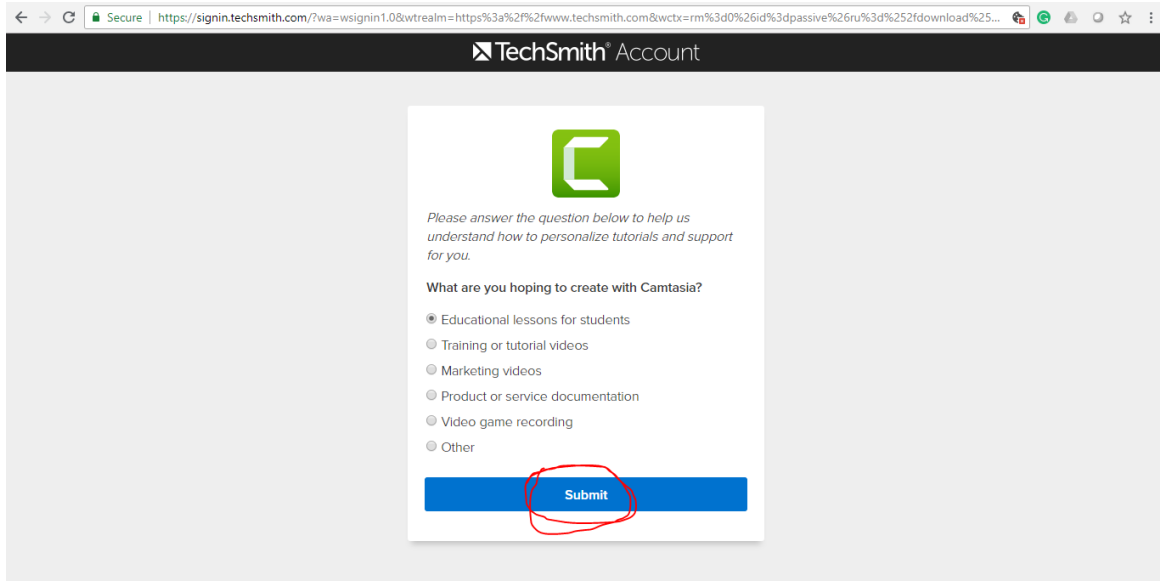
Secure | https://signin.techsmith.com/?wa=wsignin1.0&wtrealm=https%3a%2f%2fwww.techsmith.com&wctx=rm%3d0%26id%3dpassive%26ru%3d%252fdownload%25...

TechSmith® Account

Please answer the question below to help us understand how to personalize tutorials and support for you.

What are you hoping to create with Camtasia?

Educational lessons for students
Training or tutorial videos
Marketing videos
Product or service documentation
Video game recording
Other

Submit